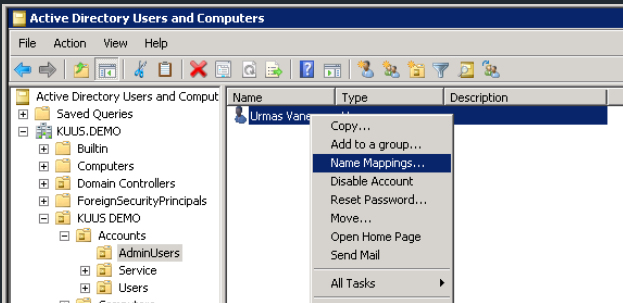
Active Directory Users and Computers

File Action View Help

Active Directory Users and Comput
Saved Queries
KUUS.DEMO
Builtin
Computers
Domain Controllers
ForeignSecurityPrincipals
KUUS DEMO
Accounts
AdminUsers
Service
Users

Name Type Description

Urmas Vane

Copy...
Add to a group...
Name Mappings...
Disable Account
Reset Password...
Move...
Open Home Page
Send Mail
All Tasks